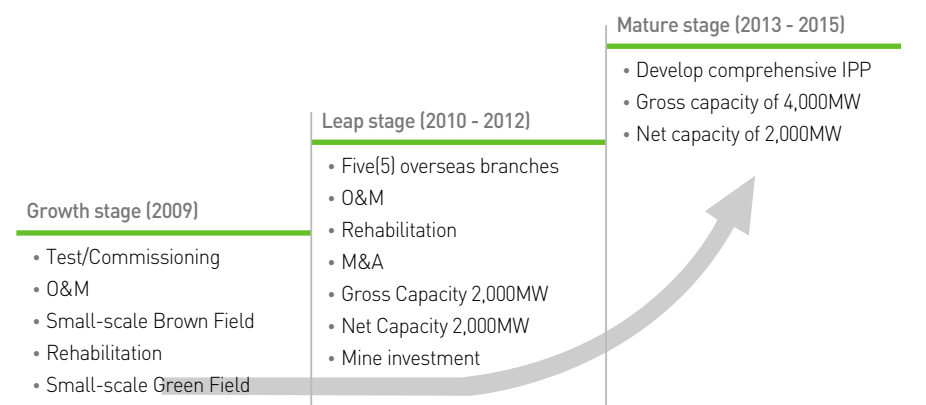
Growth stage (2009)

• Test/Commissioning
• O&M
• Small-scale Brown Field
• Rehabilitation
• Small-scale Green Field

Leap stage (2010 - 2012)

• Five(5) overseas branches
• O&M
• Rehabilitation
• M&A
• Gross Capacity 2,000MW
• Net Capacity 2,000MW
• Mine investment

Mature stage (2013 - 2015)

• Develop comprehensive IPP
• Gross capacity of 4,000MW
• Net capacity of 2,000MW